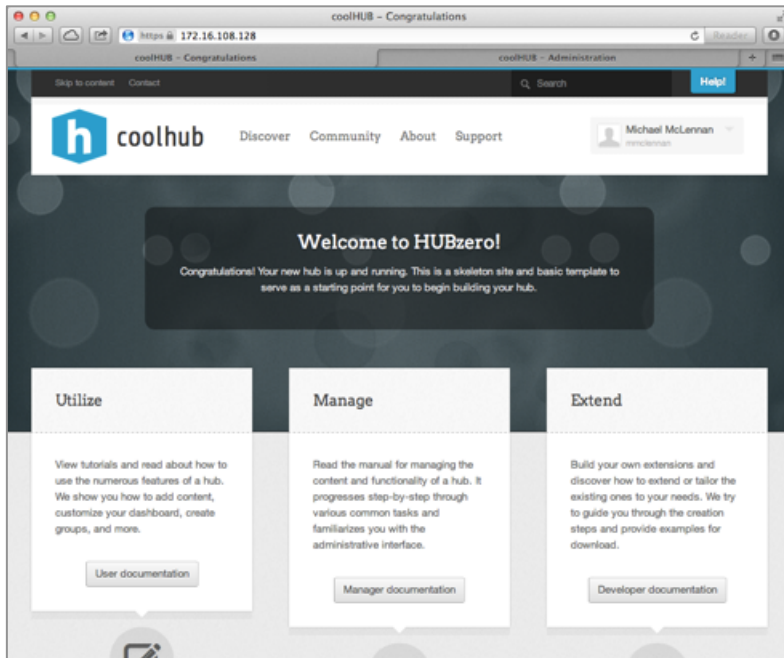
coolHUB – Congratulations

https 172.16.108.128

Reader

coolHUB – Congratulations

coolHUB – Administration

Skip to content Contact

Search

Help!

h coolhub

Discover Community About Support

Michael McLennan
mmclennan

Welcome to HUBzero!

Congratulations! Your new hub is up and running. This is a skeleton site and basic template to serve as a starting point for you to begin building your hub.

Utilize

View tutorials and read about how to use the numerous features of a hub. We show you how to add content, customize your dashboard, create groups, and more.

User documentation

Manage

Read the manual for managing the content and functionality of a hub. It progresses step-by-step through various common tasks and familiarizes you with the administrative interface.

Manager documentation

Extend

Build your own extensions and discover how to extend or tailor the existing ones to your needs. We try to guide you through the creation steps and provide examples for download.

Developer documentation